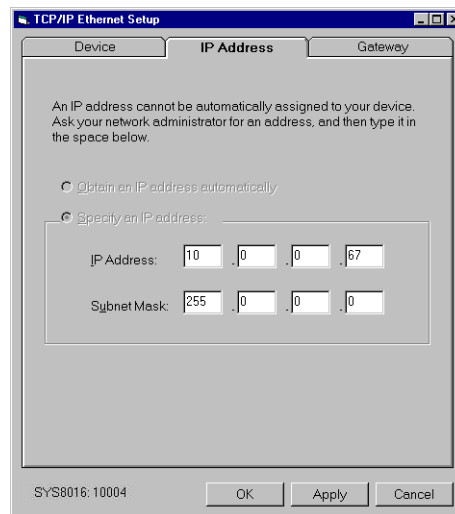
TCP/IP Ethernet Setup

Device
IP Address
Gateway

An IP address cannot be automatically assigned to your device. Ask your network administrator for an address, and then type it in the space below.

Obtain an IP address automatically

Specify an IP address:

IP Address: 10 . 0 . 0 . 67

Subnet Mask: 255 . 0 . 0 . 0

SYS8016: 10004

OK
Apply
Cancel